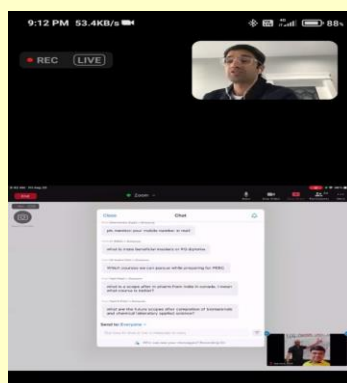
9:12 PM 53.4KB/s

88%

REC LIVE

End

Zoom

Close

Chat

pls mention your mobile number or mail

what is more beneficial masters or PG diploma

Which courses we can pursue while preparing for PGEC

what is a scope after b pharm from india in canada. I mean what course is better?

what are the future scopes after completion of biomaterials and chemical laboratory applied science?

Send to: Everyone